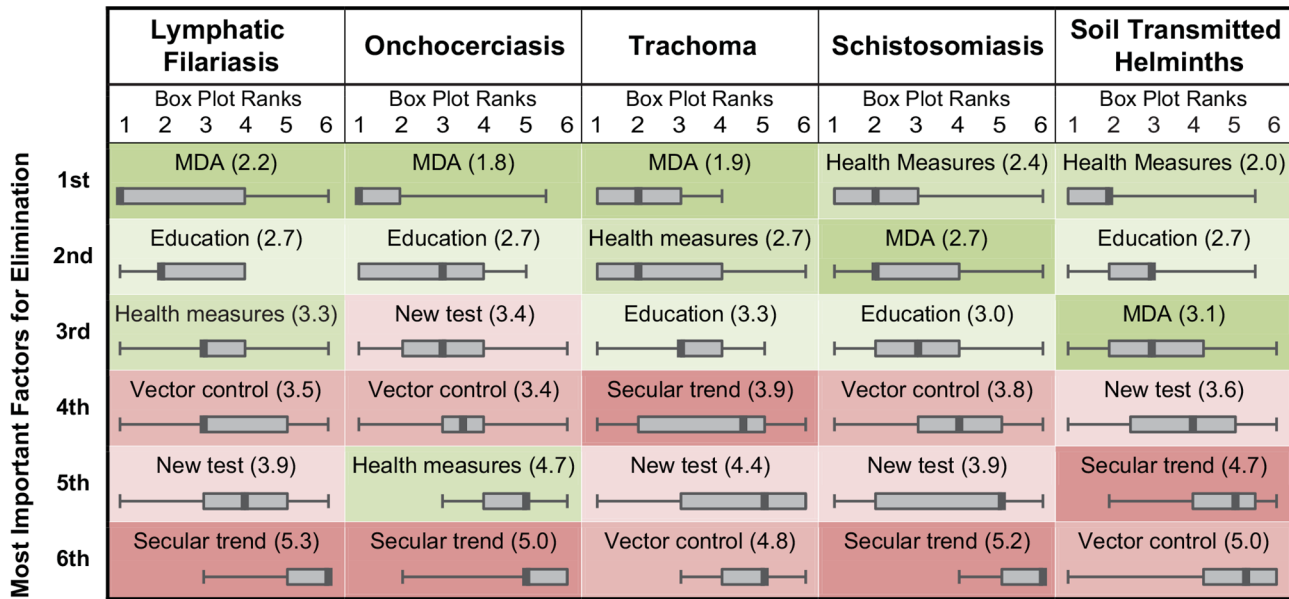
Most Important Factors for Elimination

| | Lymphatic Filariasis | Onchocerciasis | Trachoma | Schistosomiasis | Soil Transmitted Helminths |
|---|---|---|---|---|---|
| | Box Plot Ranks 1 2 3 4 5 6 | Box Plot Ranks 1 2 3 4 5 6 | Box Plot Ranks 1 2 3 4 5 6 | Box Plot Ranks 1 2 3 4 5 6 | Box Plot Ranks 1 2 3 4 5 6 |
| 1st | MDA (2.2) | MDA (1.8) | MDA (1.9) | Health Measures (2.4) | Health Measures (2.0) |
| 2nd | Education (2.7) | Education (2.7) | Health measures (2.7) | MDA (2.7) | Education (2.7) |
| 3rd | Health measures (3.3) | New test (3.4) | Education (3.3) | Education (3.0) | MDA (3.1) |
| 4th | Vector control (3.5) | Vector control (3.4) | Secular trend (3.9) | Vector control (3.8) | New test (3.6) |
| 5th | New test (3.9) | Health measures (4.7) | New test (4.4) | New test (3.9) | Secular trend (4.7) |
| 6th | Secular trend (5.3) | Secular trend (5.0) | Vector control (4.8) | Secular trend (5.2) | Vector control (5.0) |